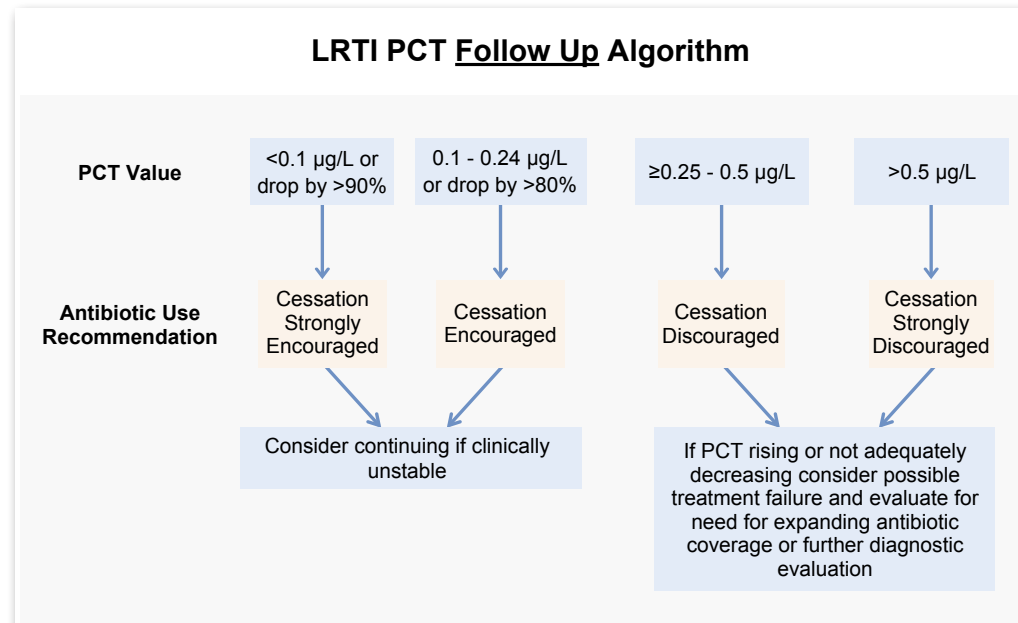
LRTI PCT Follow Up Algorithm

PCT Value

<0.1 μg/L or drop by >90%

0.1 - 0.24 μg/L or drop by >80%

≥0.25 - 0.5 μg/L

>0.5 μg/L

Antibiotic Use Recommendation

Cessation Strongly Encouraged

Cessation Encouraged

Cessation Discouraged

Cessation Strongly Discouraged

Consider continuing if clinically unstable

If PCT rising or not adequately decreasing consider possible treatment failure and evaluate for need for expanding antibiotic coverage or further diagnostic evaluation